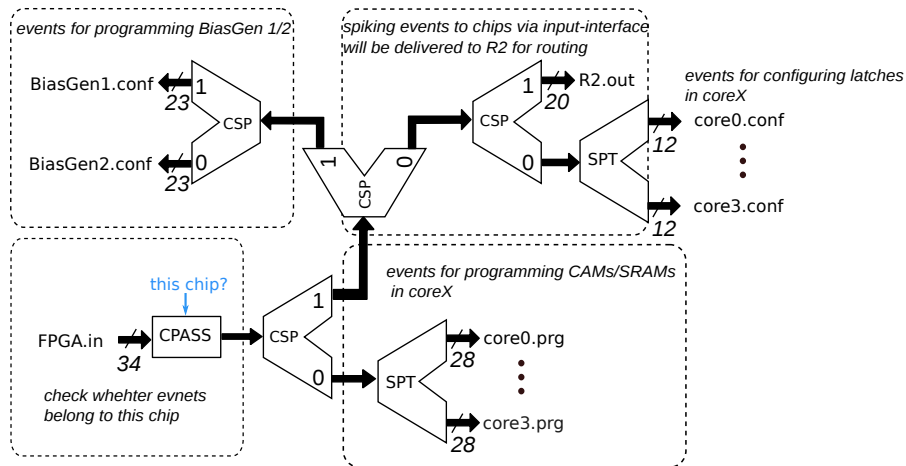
events for programming BiasGen 1/2

BiasGen1.conf
1
23
CSP
BiasGen2.conf
0
23

spiking events to chips via input-interface will be delivered to R2 for routing

1
CSP
0

1
R2.out
20
CSP
0

events for configuring latches in coreX

SPT
core0.conf
12
core3.conf
12

this chip?
FPGA.in
34
CPASS
CSP
1
0

check whehter evnets belong to this chip

events for programming CAMs/SRAMs in coreX

SPT
core0.prg
28
core3.prg
28